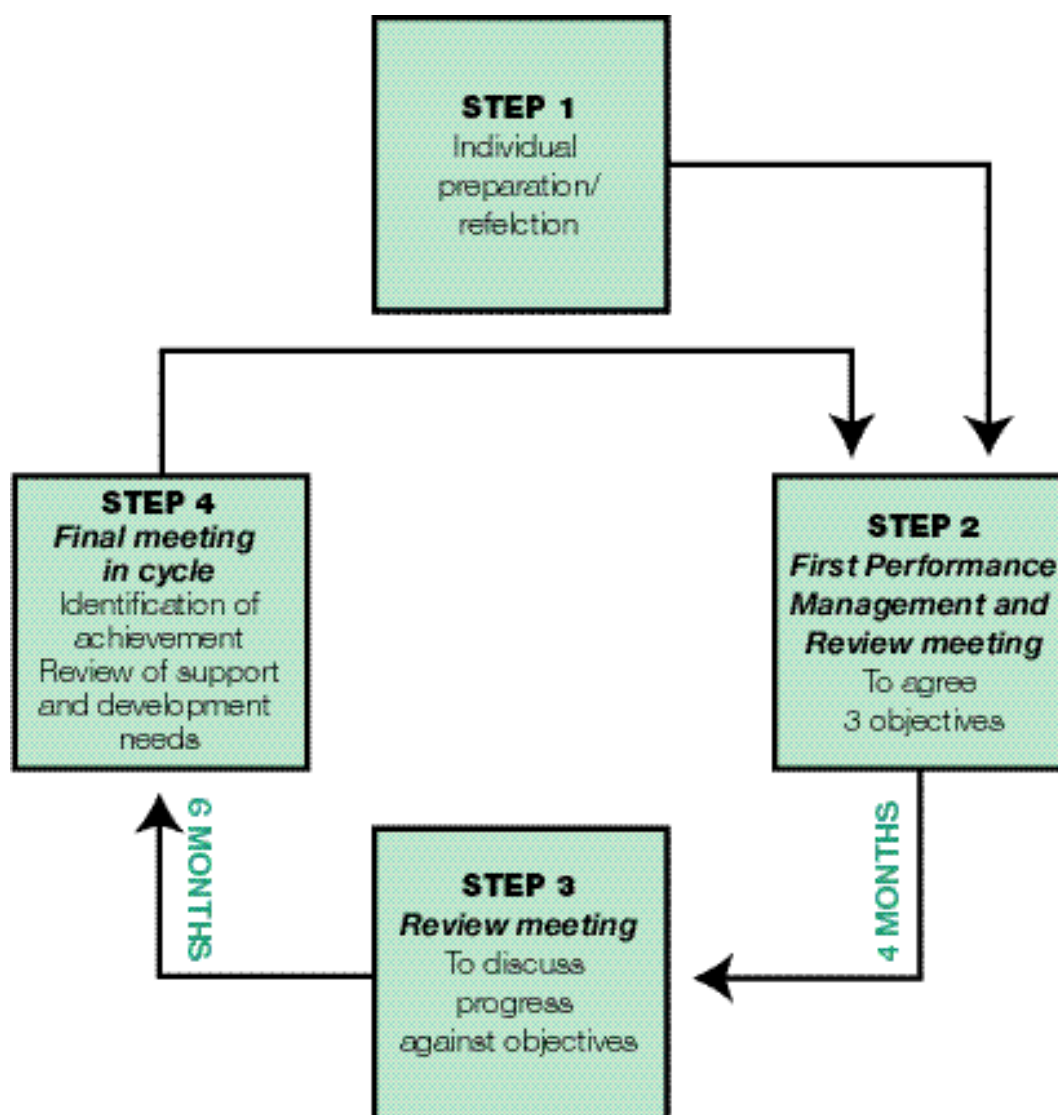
STEP 1
Individual preparation/ refelction

STEP 2
*First Performance Management and Review meeting*
To agree 3 objectives

4 MONTHS

STEP 3
*Review meeting*
To discuss progress against objectives

6 MONTHS

STEP 4
*Final meeting in cycle*
Identification of achievement
Review of support and development needs